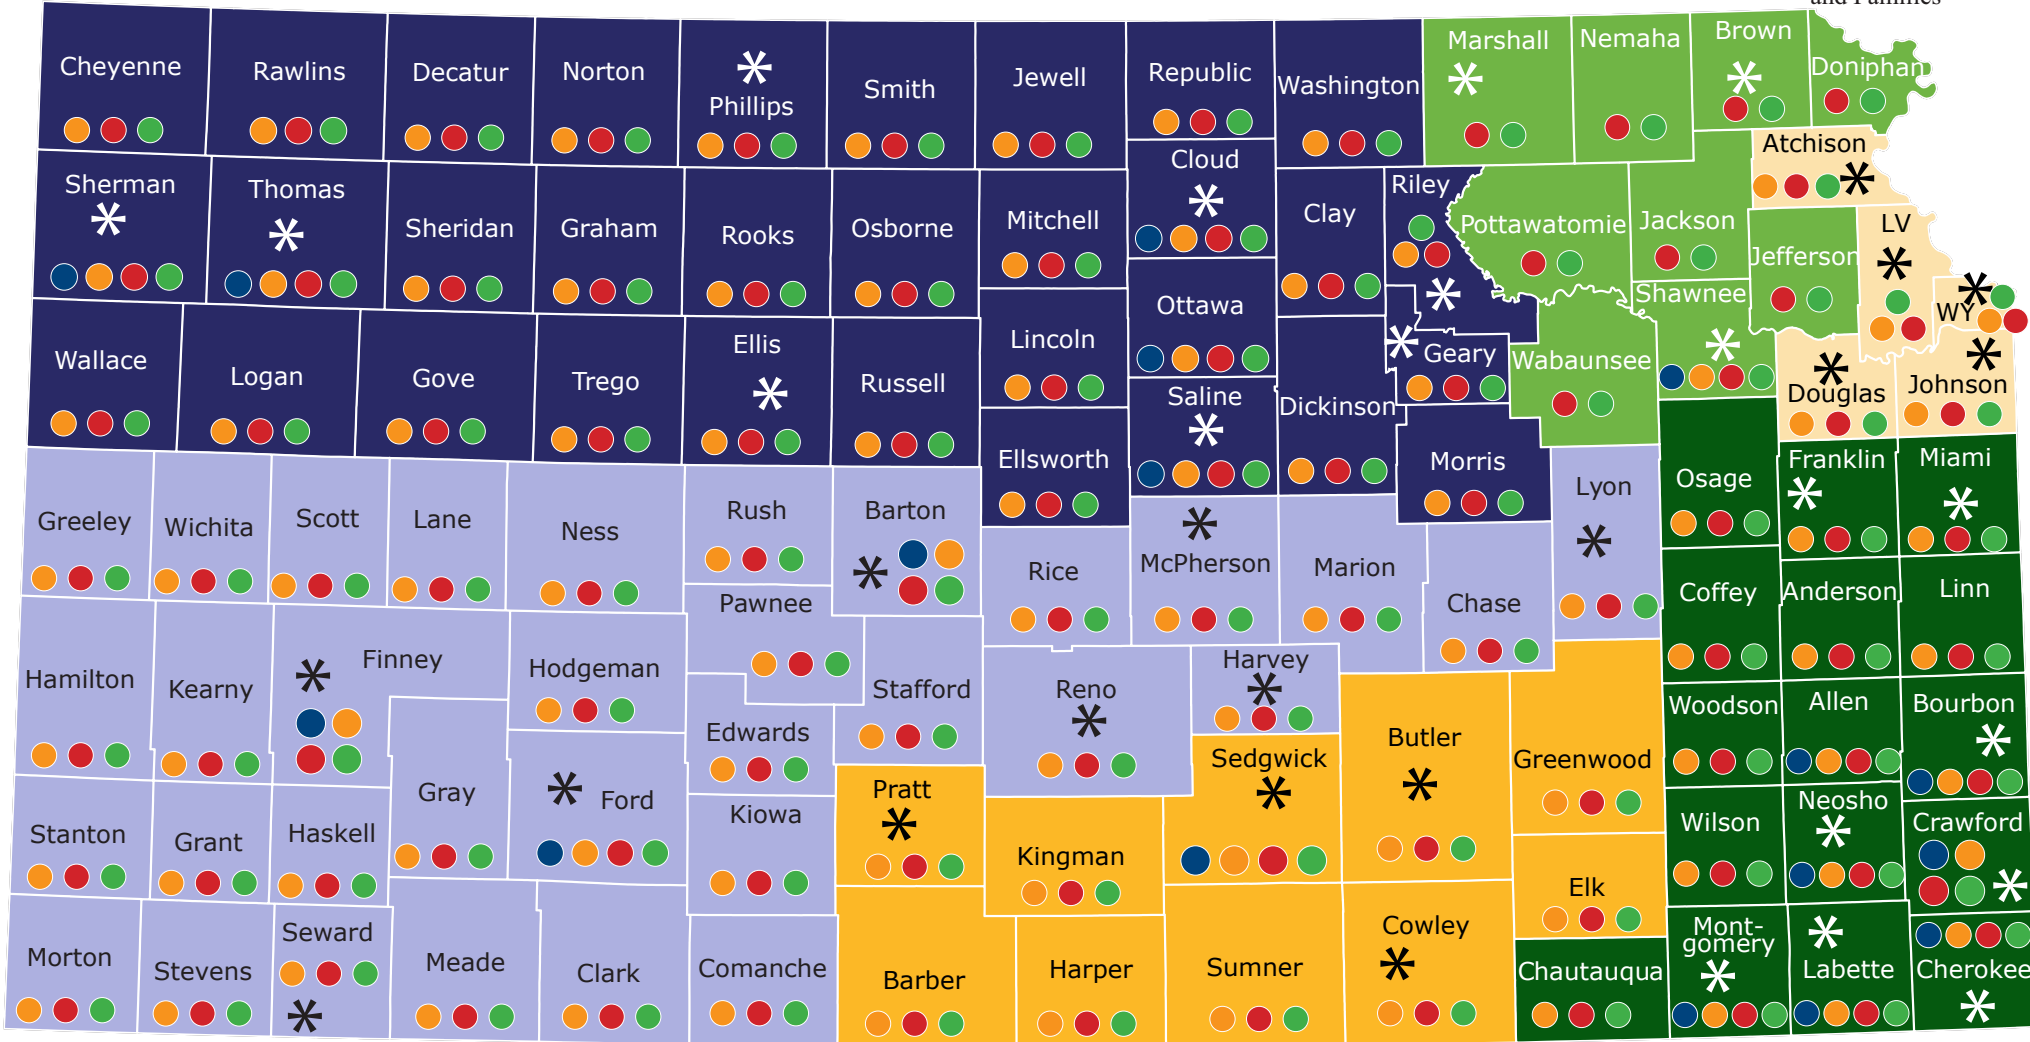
Cheyenne Rawlins Decatur Norton Phillips Smith Jewell Republic Washington Marshall Nemaha Brown Doniphan

Sherman Thomas Sheridan Graham Rooks Osborne Mitchell Cloud Clay Riley Pottawatomie Jackson Atchison

Jefferson LV WY Shawnee Ottawa Lincoln Geary Wabaunsee

Wallace Logan Gove Trego Ellis Russell Saline Dickinson Douglas Johnson

Ellsworth Morris Lyon Osage Franklin Miami

Greeley Wichita Scott Lane Ness Rush Barton Rice McPherson Marion Chase

Pawnee Coffey Anderson Linn

Hamilton Kearny Finney Hodgeman Stafford Reno Harvey

Edwards Butler Greenwood Woodson Allen Bourbon

Stanton Grant Haskell Gray Ford Kiowa Pratt Kingman Sedgwick Wilson Neosho Crawford

Elk

Morton Stevens Seward Meade Clark Comanche Barber Harper Sumner Cowley Chautauqua Mont-gomery Labette Cherokee